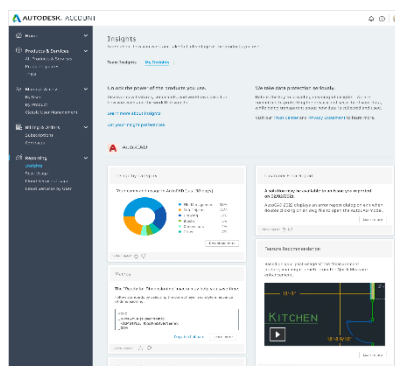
AUTODESK ACCOUNT

Home

Products & Services

Billing & Orders

Reporting
Insights

Insights

Your Insights

Unlock the power of the products you use.

Learn more about insights

Set your insights preferences

We take data protection seriously.

AutoCAD

Kitchen